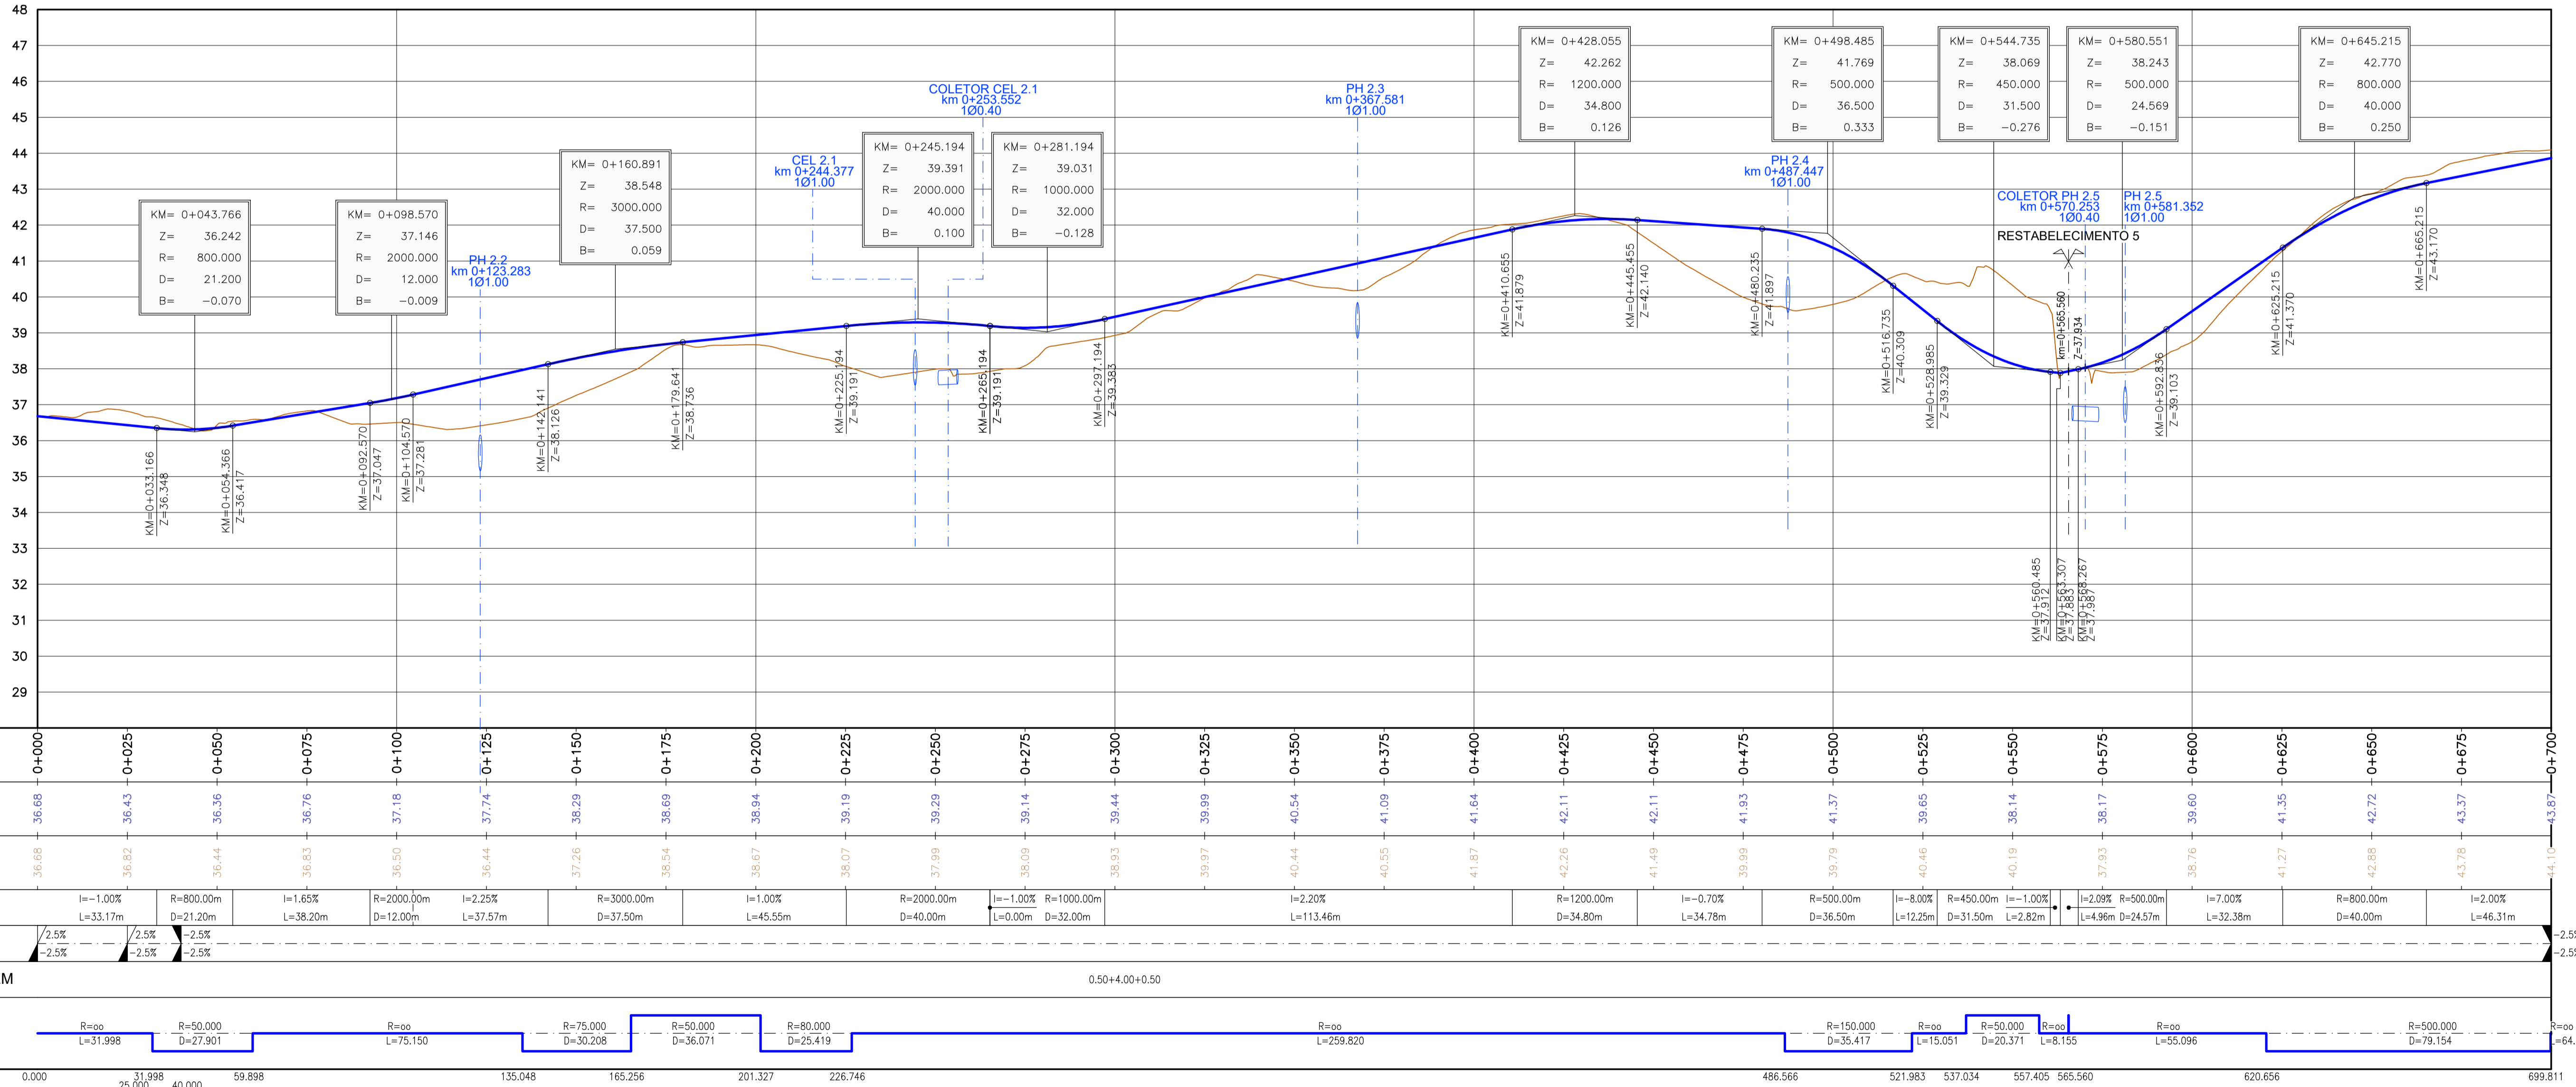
48
47
46
45
44
43
42
41
40
39
38
37
36
35
34
33
32
31
30
29

KM= 0+043.766
Z= 36.242
R= 800.000
D= 21.200
B= −0.070

KM= 0+098.570
Z= 37.146
R= 2000.000
D= 12.000
B= −0.009

PH 2.2
km 0+123.283
1Ø1.00

KM= 0+160.891
Z= 38.548
R= 3000.000
D= 37.500
B= 0.059

CEL 2.1
km 0+244.377
1Ø1.00

COLETOR CEL 2.1
km 0+253.552
1Ø0.40

KM= 0+245.194
Z= 39.391
R= 2000.000
D= 40.000
B= 0.100

KM= 0+281.194
Z= 39.031
R= 1000.000
D= 32.000
B= −0.128

PH 2.3
km 0+367.581
1Ø1.00

KM= 0+428.055
Z= 42.262
R= 1200.000
D= 34.800
B= 0.126

KM= 0+498.485
Z= 41.769
R= 500.000
D= 36.500
B= 0.333

PH 2.4
km 0+487.447
1Ø1.00

KM= 0+544.735
Z= 38.069
R= 450.000
D= 31.500
B= −0.276

KM= 0+580.551
Z= 38.243
R= 500.000
D= 24.569
B= −0.151

COLETOR PH 2.5
km 0+570.253
1Ø0.40

PH 2.5
km 0+581.352
1Ø1.00

RESTABELECIMENTO 5

KM= 0+645.215
Z= 42.770
R= 800.000
D= 40.000
B= 0.250

KM=0+033.166 Z=36.348
KM=0+054.366 Z=36.417
KM=0+092.570 Z=37.047
KM=0+104.570 Z=37.281
KM=0+142.141 Z=38.126
KM=0+179.641 Z=38.736
KM=0+225.194 Z=39.191
KM=0+265.194 Z=39.191
KM=0+297.194 Z=39.383
KM=0+410.655 Z=41.879
KM=0+445.455 Z=42.140
KM=0+480.235 Z=41.897
KM=0+516.735 Z=40.309
KM=0+528.985 Z=39.329
km=0+565.560 Z=37.934
KM=0+560.485 Z=37.912
KM=0+563.307 Z=37.883
KM=0+568.267 Z=37.987
KM=0+592.836 Z=39.103
KM=0+625.215 Z=41.370
KM=0+665.215 Z=43.170

0+000 0+025 0+050 0+075 0+100 0+125 0+150 0+175 0+200 0+225 0+250 0+275 0+300 0+325 0+350 0+375 0+400 0+425 0+450 0+475 0+500 0+525 0+550 0+575 0+600 0+625 0+650 0+675 0+700

36.68 36.43 36.36 36.76 37.18 37.74 38.29 38.69 38.94 39.19 39.29 39.14 39.44 39.99 40.54 41.09 41.64 42.11 42.11 41.93 41.37 39.65 38.14 38.17 39.60 41.35 42.72 43.37 43.87

36.68 36.82 36.44 36.83 36.50 36.44 37.26 38.54 38.67 38.07 37.99 38.09 38.93 39.97 40.44 40.55 41.87 42.26 41.49 39.99 39.79 40.46 40.19 37.93 38.76 41.27 42.88 43.78 44.10

I=−1.00% L=33.17m | R=800.00m D=21.20m | I=1.65% L=38.20m | R=2000.00m D=12.00m | I=2.25% L=37.57m | R=3000.00m D=37.50m | I=1.00% L=45.55m | R=2000.00m D=40.00m | I=−1.00% L=0.00m | R=1000.00m D=32.00m | I=2.20% L=113.46m | R=1200.00m D=34.80m | I=−0.70% L=34.78m | R=500.00m D=36.50m | I=−8.00% L=12.25m | R=450.00m D=31.50m | I=−1.00% L=2.82m | I=2.09% L=4.96m | R=500.00m D=24.57m | I=7.00% L=32.38m | R=800.00m D=40.00m | I=2.00% L=46.31m

2.5% −2.5% 2.5% −2.5% −2.5% −2.5% −2.5 −2.5

M

0.50+4.00+0.50

R=oo L=31.998 | R=50.000 D=27.901 | R=oo L=75.150 | R=75.000 D=30.208 | R=50.000 D=36.071 | R=80.000 D=25.419 | R=oo L=259.820 | R=150.000 D=35.417 | R=oo L=15.051 | R=50.000 D=20.371 | R=oo L=8.155 | R=oo L=55.096 | R=500.000 D=79.154 | R=oo L=64.

0.000 31.998 25.000 40.000 59.898 135.048 165.256 201.327 226.746 486.566 521.983 537.034 557.405 565.560 620.656 699.811